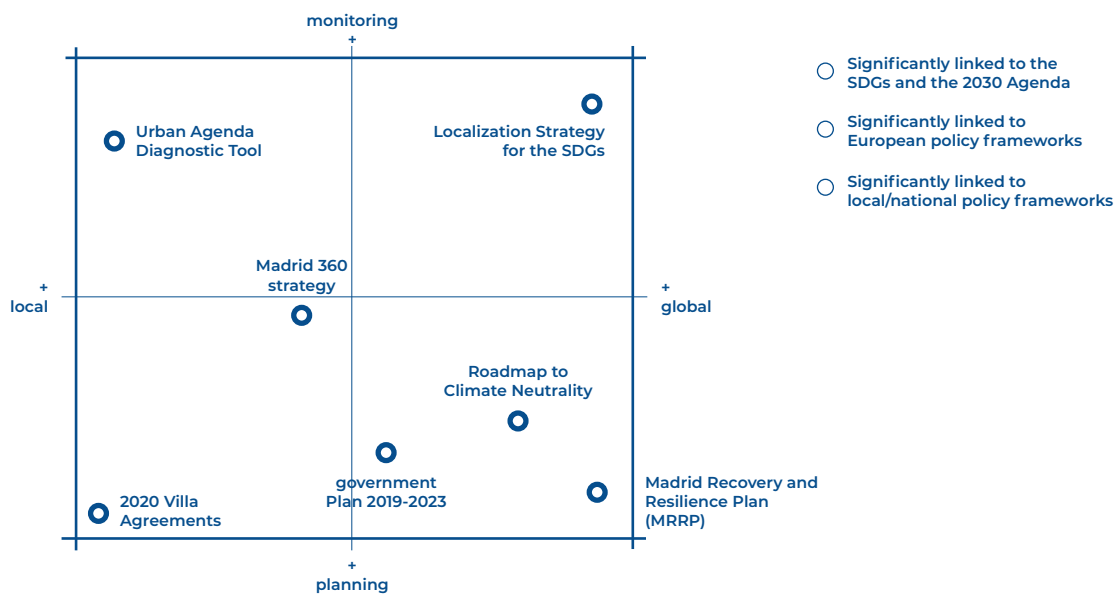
monitoring
+

Significantly linked to the SDGs and the 2030 Agenda

Significantly linked to European policy frameworks

Significantly linked to local/national policy frameworks

Urban Agenda Diagnostic Tool

Localization Strategy for the SDGs

Madrid 360 strategy

+
local

+
global

Roadmap to Climate Neutrality

government Plan 2019-2023

Madrid Recovery and Resilience Plan (MRRP)

2020 Villa Agreements

+
planning